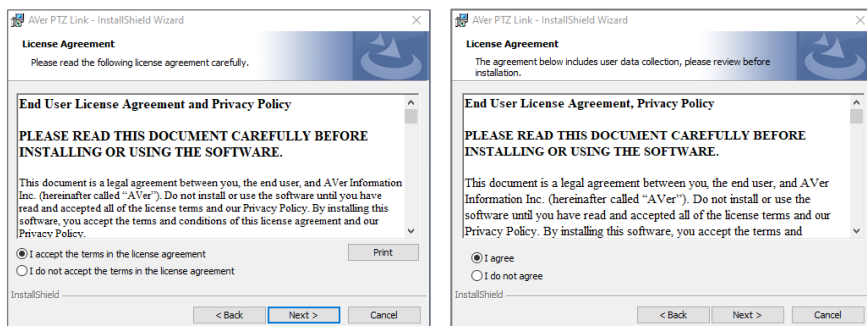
AVer PTZ Link - InstallShield Wizard

License Agreement

Please read the following license agreement carefully.

End User License Agreement and Privacy Policy

PLEASE READ THIS DOCUMENT CAREFULLY BEFORE INSTALLING OR USING THE SOFTWARE.

This document is a legal agreement between you, the end user, and AVer Information Inc. (hereinafter called "AVer"). Do not install or use the software until you have read and accepted all of the license terms and our Privacy Policy. By installing this software, you accept the terms and conditions of this license agreement and our Privacy Policy.

I accept the terms in the license agreement

Print

I do not accept the terms in the license agreement

InstallShield

< Back

Next >

Cancel

AVer PTZ Link - InstallShield Wizard

License Agreement

The agreement below includes user data collection, please review before installation.

End User License Agreement, Privacy Policy

PLEASE READ THIS DOCUMENT CAREFULLY BEFORE INSTALLING OR USING THE SOFTWARE.

This document is a legal agreement between you, the end user, and AVer Information Inc. (hereinafter called "AVer"). Do not install or use the software until you have read and accepted all of the license terms and our Privacy Policy. By installing this software, you accept the terms and

I agree

I do not agree

InstallShield

< Back

Next >

Cancel